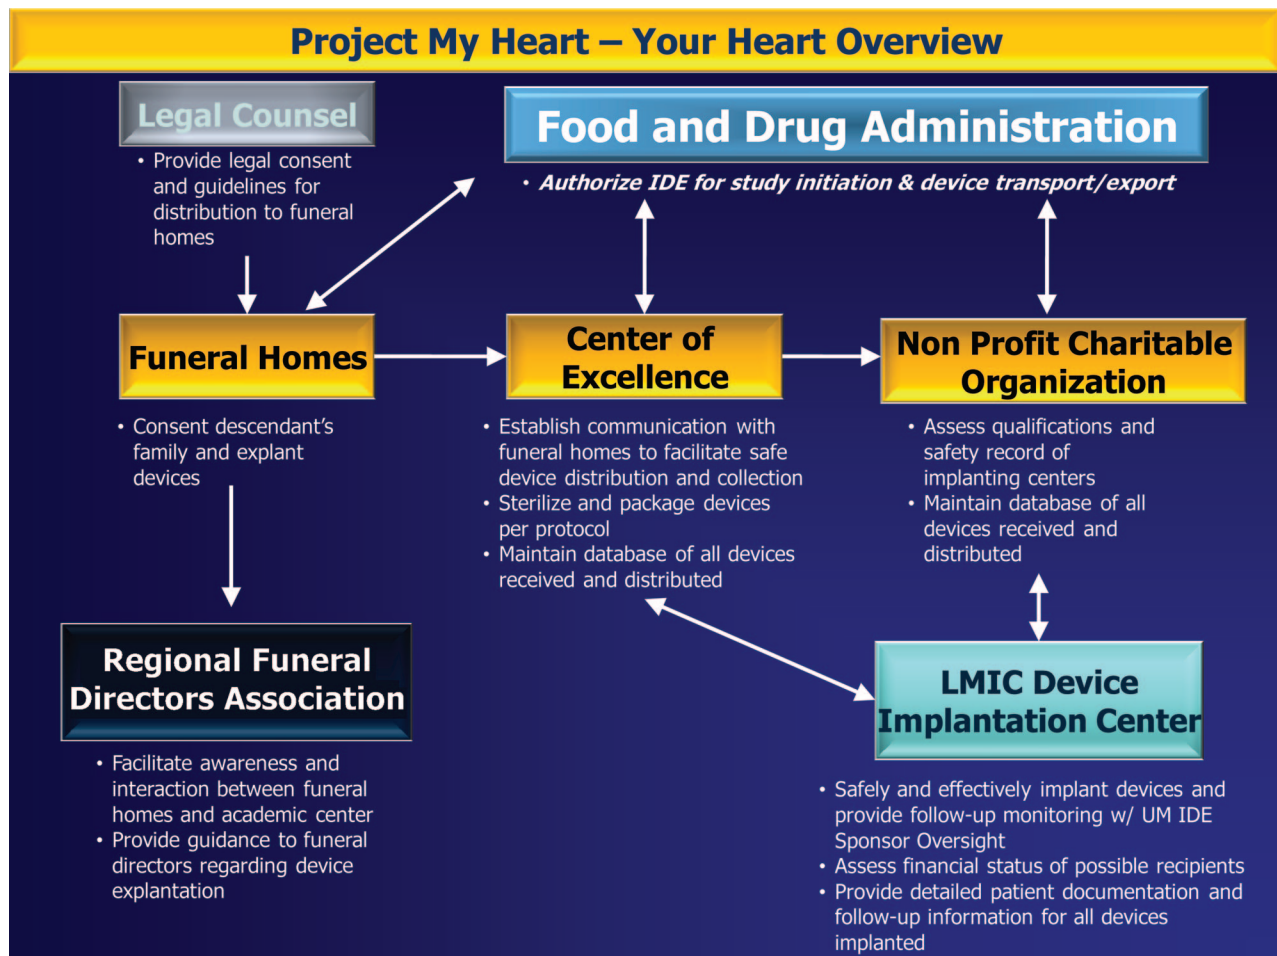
Project My Heart – Your Heart Overview

Legal Counsel

• Provide legal consent and guidelines for distribution to funeral homes

Food and Drug Administration

• Authorize IDE for study initiation & device transport/export

Funeral Homes

• Consent descendant's family and explant devices

Center of Excellence

• Establish communication with funeral homes to facilitate safe device distribution and collection
• Sterilize and package devices per protocol
• Maintain database of all devices received and distributed

Non Profit Charitable Organization

• Assess qualifications and safety record of implanting centers
• Maintain database of all devices received and distributed

Regional Funeral Directors Association

• Facilitate awareness and interaction between funeral homes and academic center
• Provide guidance to funeral directors regarding device explantation

LMIC Device Implantation Center

• Safely and effectively implant devices and provide follow-up monitoring w/ UM IDE Sponsor Oversight
• Assess financial status of possible recipients
• Provide detailed patient documentation and follow-up information for all devices implanted